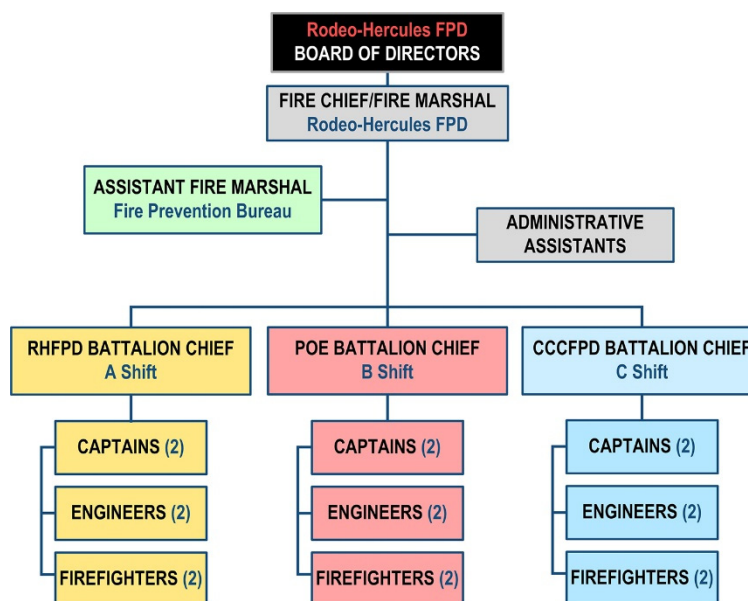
Rodeo-Hercules FPD
BOARD OF DIRECTORS

FIRE CHIEF/FIRE MARSHAL
Rodeo-Hercules FPD

ASSISTANT FIRE MARSHAL
Fire Prevention Bureau

ADMINISTRATIVE ASSISTANTS

RHFPD BATTALION CHIEF
A Shift

CAPTAINS (2)

ENGINEERS (2)

FIREFIGHTERS (2)

POE BATTALION CHIEF
B Shift

CAPTAINS (2)

ENGINEERS (2)

FIREFIGHTERS (2)

CCCFPD BATTALION CHIEF
C Shift

CAPTAINS (2)

ENGINEERS (2)

FIREFIGHTERS (2)